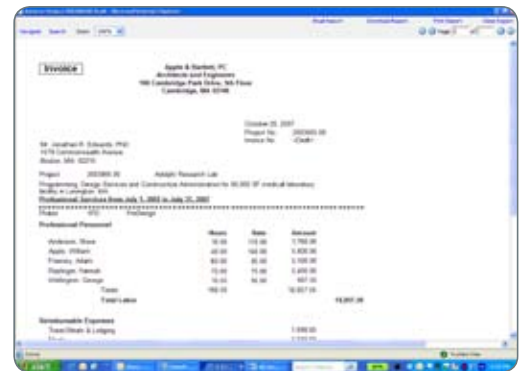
Invoice

Apple & Bartlett, PC
Architects and Engineers
100 Cambridge Park Drive, 5th Floor
Cambridge, MA 02140

October 25, 2007
Project No. 2003685.00
Invoice No. <Draft>

Mr. Jonathan R. Edwards, PhD
1579 Commonwealth Avenue
Boston, MA 02215

Project 2003685.00 Adolph Research Lab
Programming, Design Services and Construction Administration for 90,000 SF medical laboratory facility in Lexington, MA
Professional Services from July 1, 2003 to July 31, 2007

Phase 0TO PreDesign

Professional Personnel

| | Hours | Rate | Amount |
|---|---|---|---|
| Anderson, Steve | 16.00 | 110.00 | 1,760.00 |
| Apple, William | 40.00 | 145.00 | 5,800.00 |
| Freeney, Adam | 60.00 | 85.00 | 5,100.00 |
| Replogle, Hannah | 70.00 | 75.00 | 5,250.00 |
| Wellington, George | 10.00 | 95.00 | 997.50 |
| Totals | 196.00 | | 18,907.50 |
| Total Labor | | | 18,907.50 |

Reimbursable Expenses
Travel/Meals & Lodging 1,690.00
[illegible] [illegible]